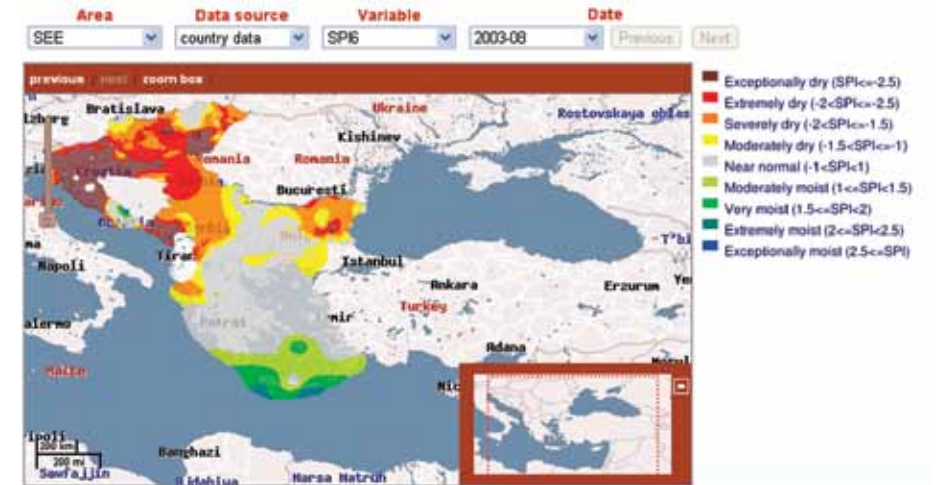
Area | Data source | Variable | Date
SEE | country data | SPI6 | 2003-08 | Previous | Next

previous | next | zoom box

Bratislava
Ukraine
Rostovskaya oblas
lzburg
Kishinev
Romania
Romania
Croatia
Bucuresti
Serbia
Bul
T'bi
Napoli
Tira
Istanbul
Ankara
Erzurum
Ye
Turkey
alermo
Patras
mir
Adana
Mosul
Malta
Nic
ipoli
200 km
200 mi
Sawfajjin
Banghazi
Ajdabiya
Marsa Matruh

Exceptionally dry (SPI<=-2.5)
Extremely dry (-2<SPI<=-2.5)
Severely dry (-2<SPI<=-1.5)
Moderately dry (-1.5<SPI<=-1)
Near normal (-1<SPI<1)
Moderately moist (1<=SPI<1.5)
Very moist (1.5<=SPI<2)
Extremely moist (2<=SPI<2.5)
Exceptionally moist (2.5<=SPI)